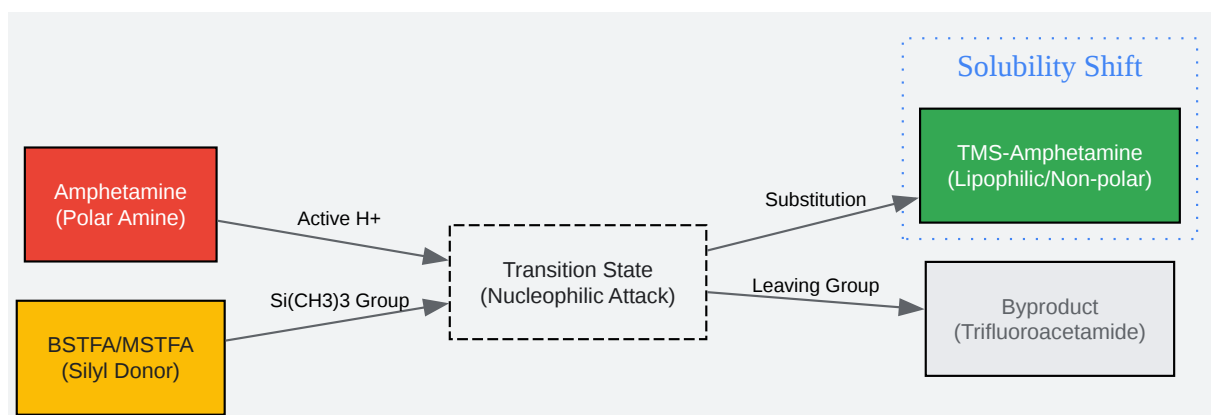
Solubility Shift

Amphetamine
(Polar Amine)

Active H+

BSTFA/MSTFA
(Silyl Donor)

Si(CH3)3 Group

Transition State
(Nucleophilic Attack)

Substitution

Leaving Group

TMS-Amphetamine
(Lipophilic/Non-polar)

Byproduct
(Trifluoroacetamide)